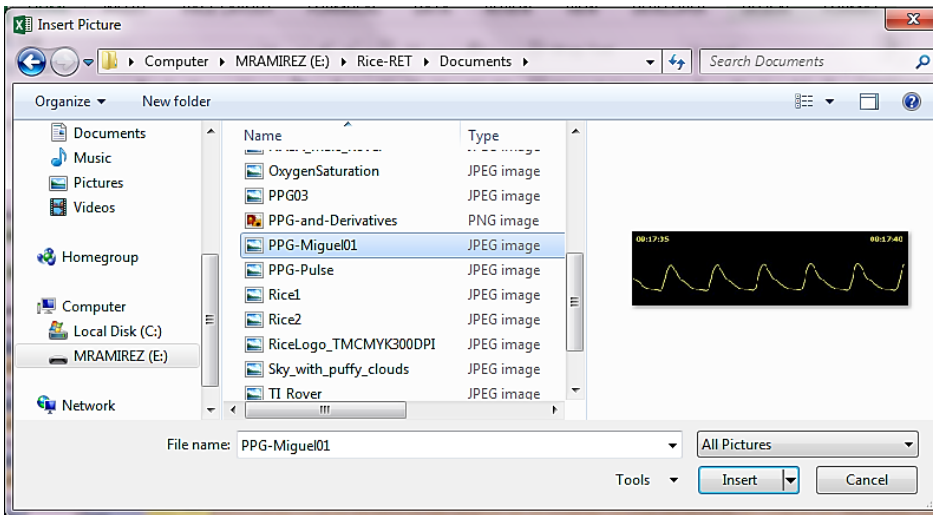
Insert Picture

Computer ▸ MRAMIREZ (E:) ▸ Rice-RET ▸ Documents ▸

Search Documents

Organize ▾ New folder

Documents
Music
Pictures
Videos

Homegroup

Computer
Local Disk (C:)
MRAMIREZ (E:)

Network

| Name | Type |
|---|---|
| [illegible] | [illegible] |
| OxygenSaturation | JPEG image |
| PPG03 | JPEG image |
| PPG-and-Derivatives | PNG image |
| PPG-Miguel01 | JPEG image |
| PPG-Pulse | JPEG image |
| Rice1 | JPEG image |
| Rice2 | JPEG image |
| RiceLogo_TMCMYK300DPI | JPEG image |
| Sky_with_puffy_clouds | JPEG image |
| TI Rover | JPEG image |

00:17:35 00:17:40

File name: PPG-Miguel01

All Pictures

Tools ▾ Insert Cancel